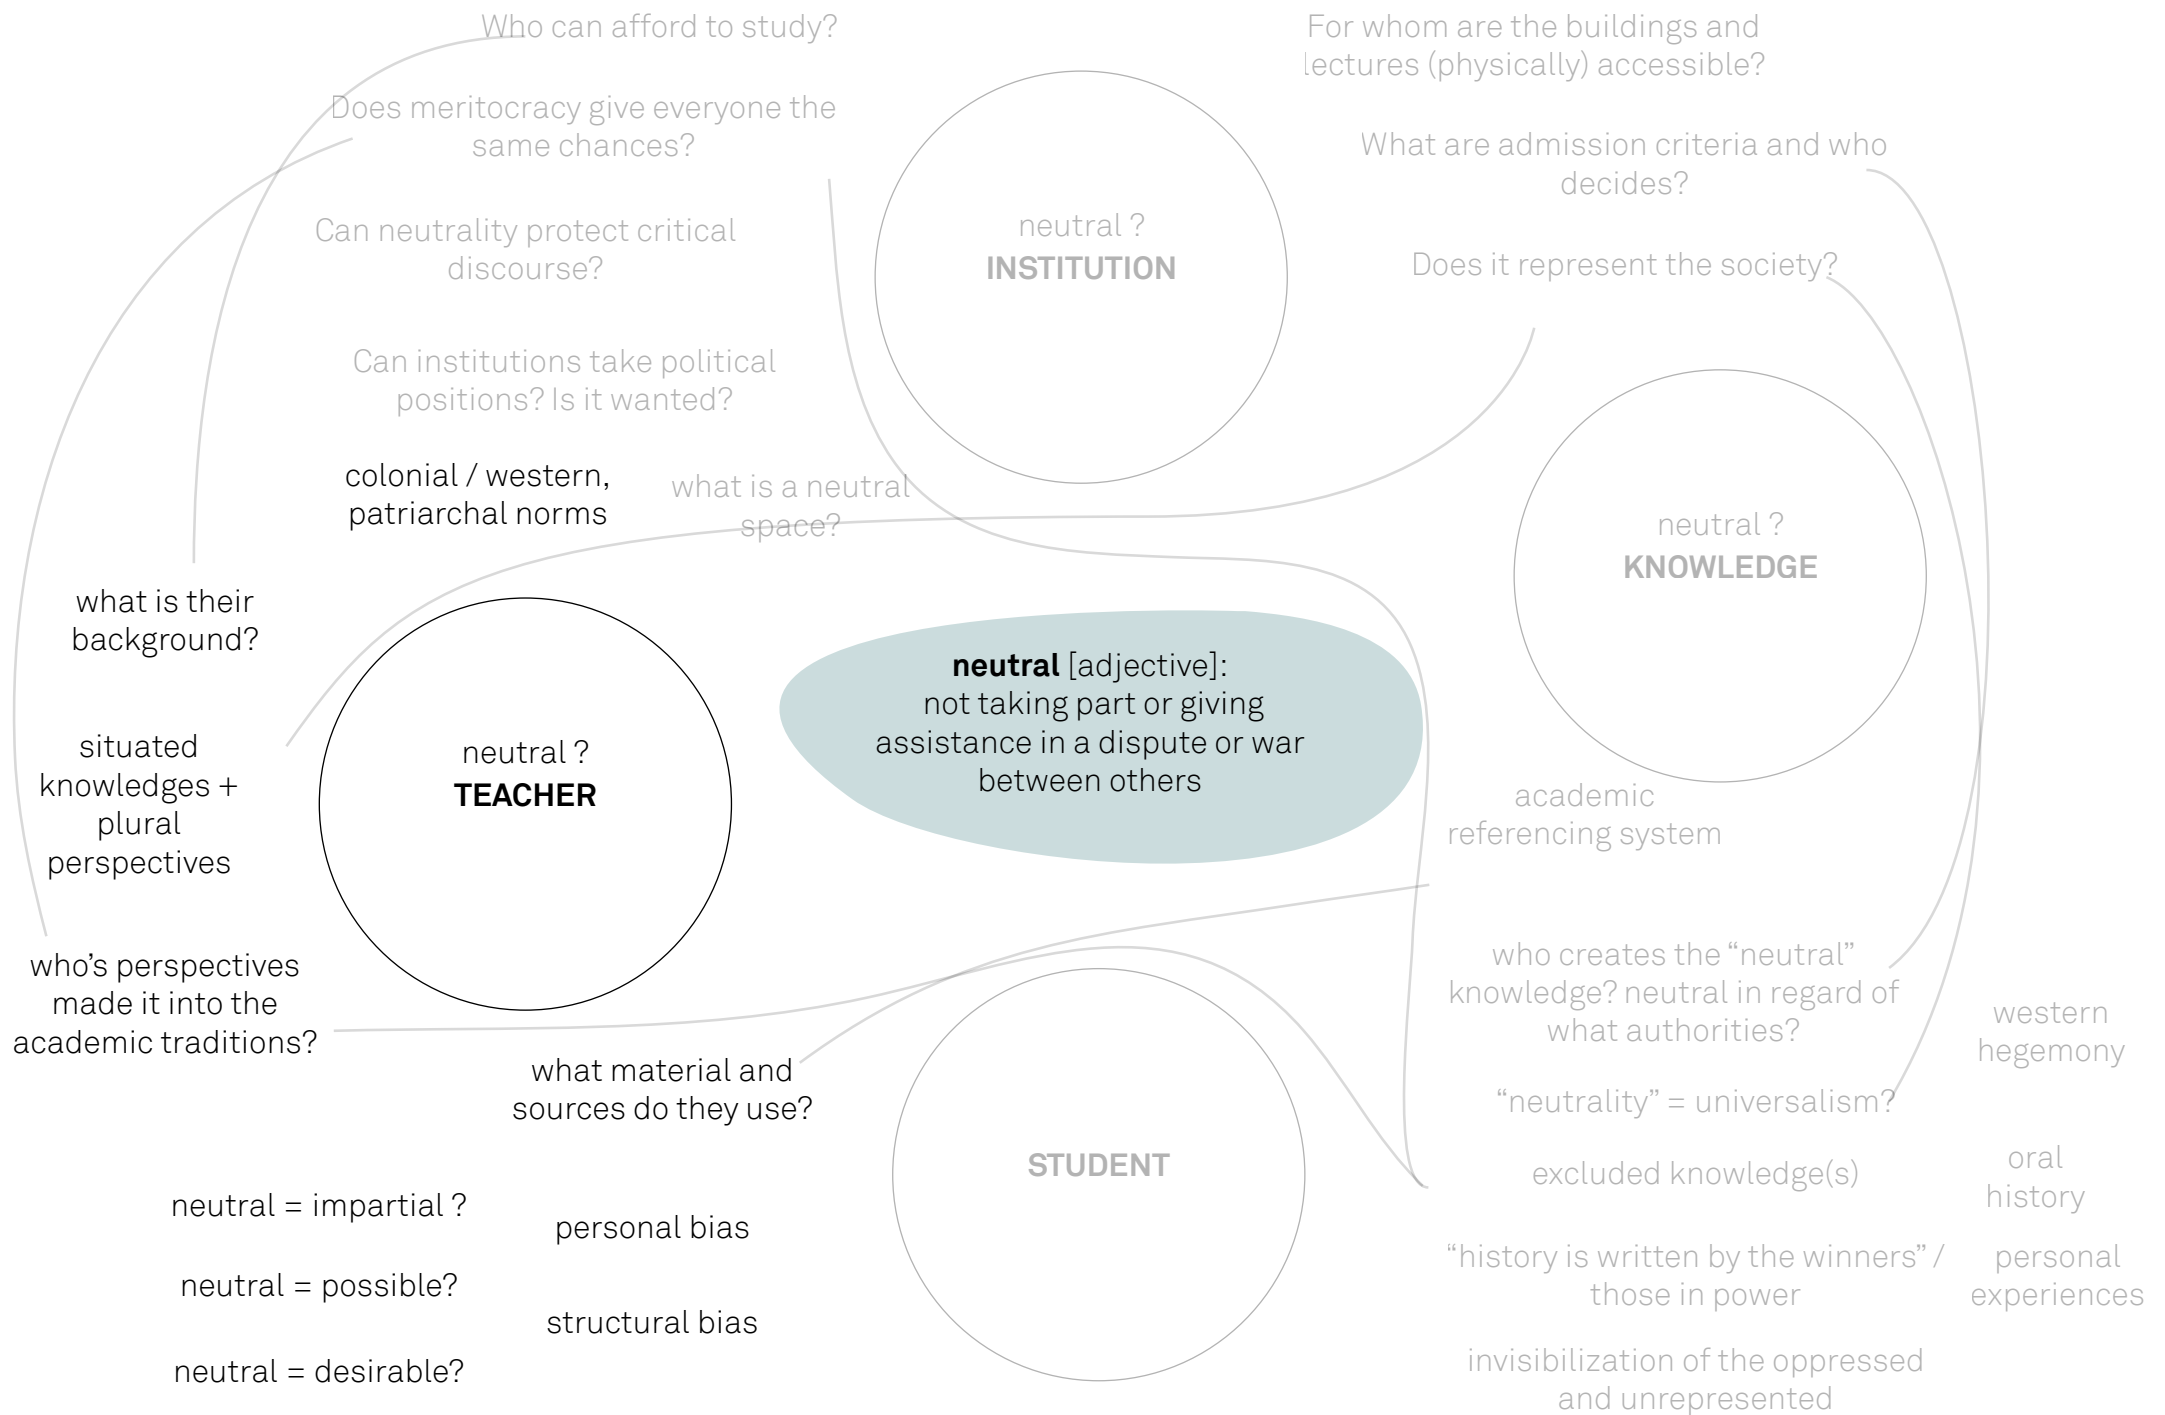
Who can afford to study?

For whom are the buildings and lectures (physically) accessible?

Does meritocracy give everyone the same chances?

What are admission criteria and who decides?

Can neutrality protect critical discourse?

neutral ?
INSTITUTION

Does it represent the society?

Can institutions take political positions? Is it wanted?

colonial / western, patriarchal norms

what is a neutral space?

neutral ?
KNOWLEDGE

what is their background?

**neutral** [adjective]:
not taking part or giving assistance in a dispute or war between others

situated knowledges + plural perspectives

neutral ?
**TEACHER**

academic referencing system

who's perspectives made it into the academic traditions?

who creates the "neutral" knowledge? neutral in regard of what authorities?

western hegemony

what material and sources do they use?

"neutrality" = universalism?

STUDENT

excluded knowledge(s)

oral history

neutral = impartial ?

personal bias

"history is written by the winners" / those in power

personal experiences

neutral = possible?

structural bias

neutral = desirable?

invisibilization of the oppressed and unrepresented